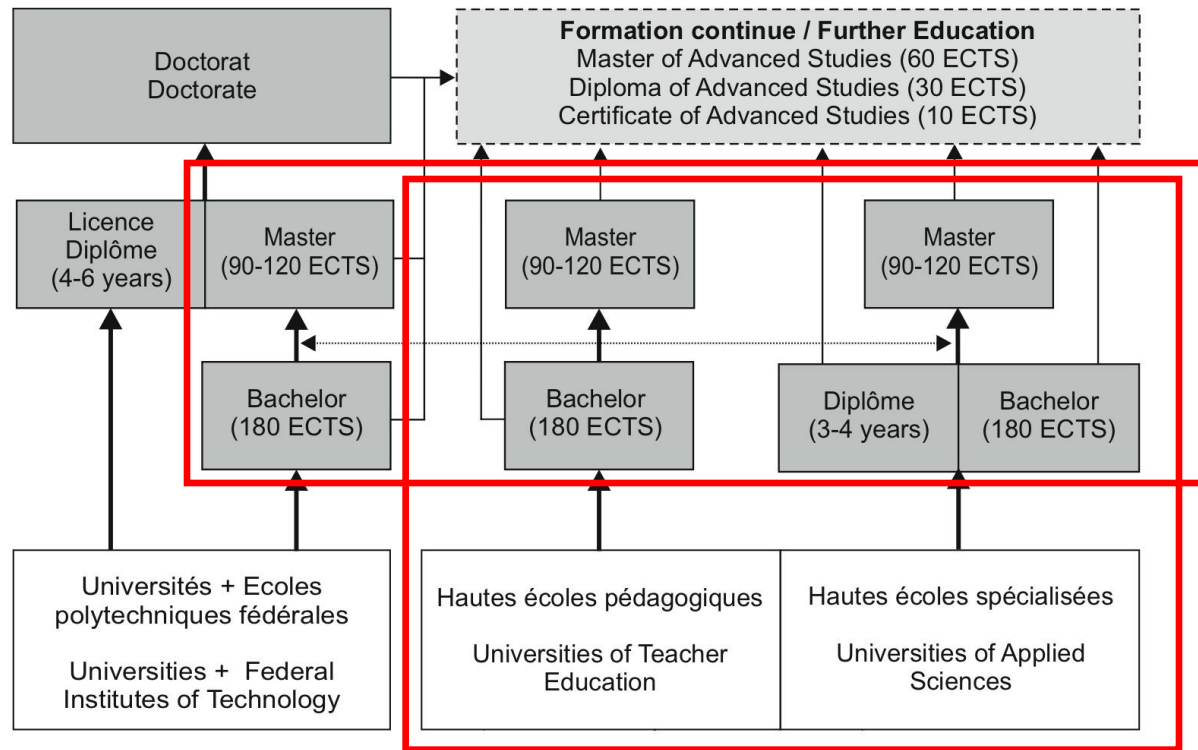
Doctorat
Doctorate

Formation continue / Further Education
Master of Advanced Studies (60 ECTS)
Diploma of Advanced Studies (30 ECTS)
Certificate of Advanced Studies (10 ECTS)

Licence
Diplôme
(4-6 years)

Master
(90-120 ECTS)

Master
(90-120 ECTS)

Master
(90-120 ECTS)

Bachelor
(180 ECTS)

Bachelor
(180 ECTS)

Diplôme
(3-4 years)

Bachelor
(180 ECTS)

Universités + Ecoles polytechniques fédérales

Universities + Federal Institutes of Technology

Hautes écoles pédagogiques

Universities of Teacher Education

Hautes écoles spécialisées

Universities of Applied Sciences